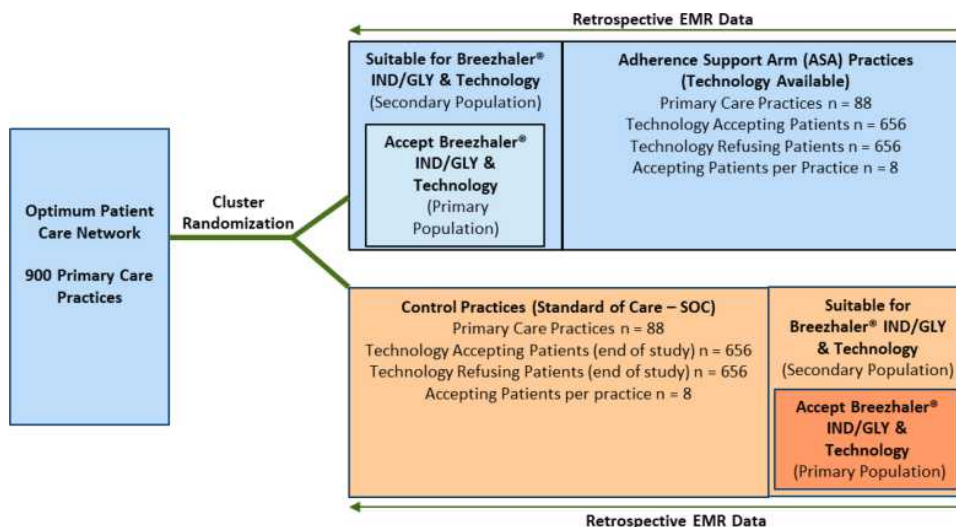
Retrospective EMR Data

Optimum Patient Care Network

900 Primary Care Practices

Cluster Randomization

Suitable for Breezhaler® IND/GLY & Technology (Secondary Population)

Accept Breezhaler® IND/GLY & Technology (Primary Population)

Adherence Support Arm (ASA) Practices (Technology Available)
Primary Care Practices n = 88
Technology Accepting Patients n = 656
Technology Refusing Patients n = 656
Accepting Patients per Practice n = 8

Control Practices (Standard of Care – SOC)
Primary Care Practices n = 88
Technology Accepting Patients (end of study) n = 656
Technology Refusing Patients (end of study) n = 656
Accepting Patients per practice n = 8

Suitable for Breezhaler® IND/GLY & Technology (Secondary Population)

Accept Breezhaler® IND/GLY & Technology (Primary Population)

Retrospective EMR Data